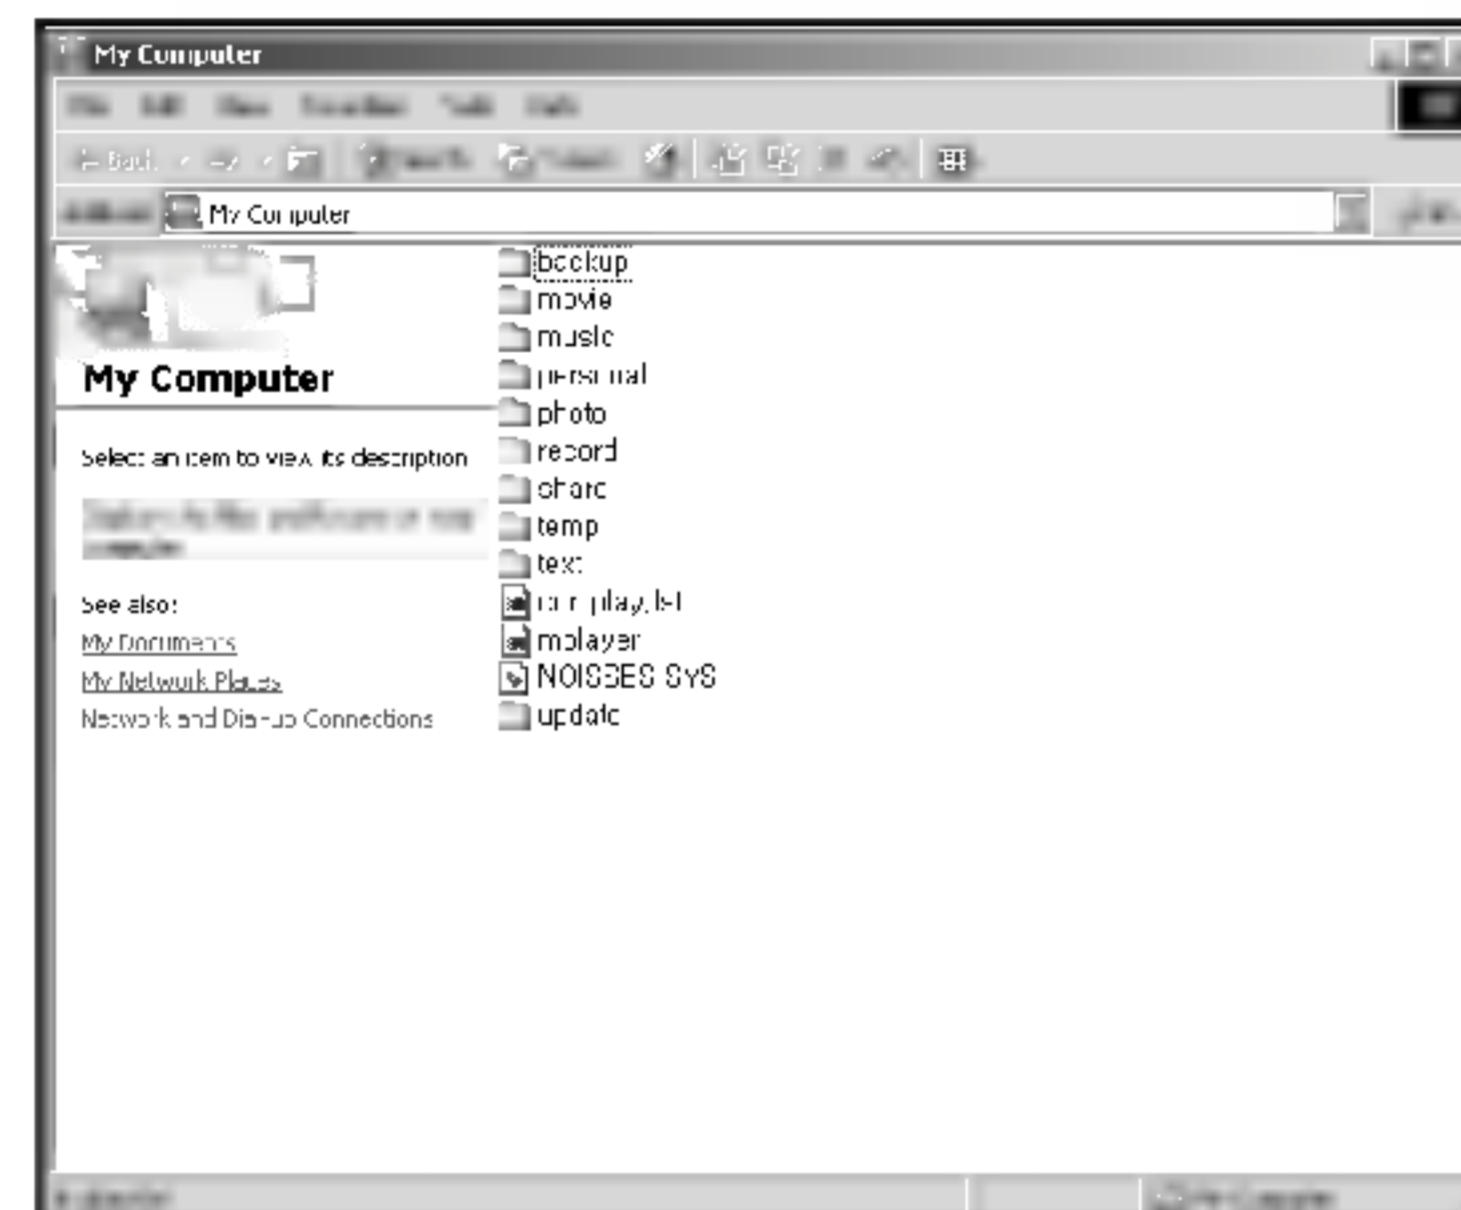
My Computer

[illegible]

Back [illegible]

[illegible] My Computer

My Computer

Select an item to view its description

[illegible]

See also:

My Documents

My Network Places

Network and Dial-up Connections

backup
movie
music
personal
photo
record
share
temp
text
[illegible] play.lst
mplayer
NOISSES SYS
update

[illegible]